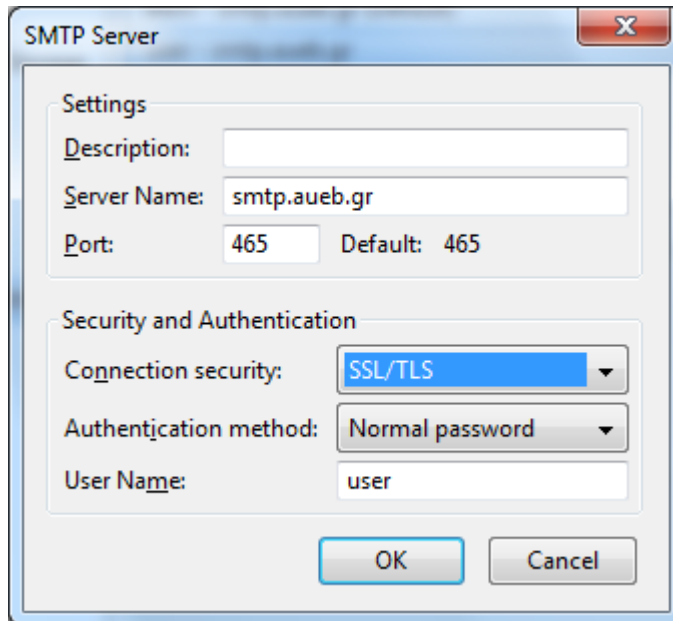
SMTP Server

Settings

Description:

Server Name: smtp.aueb.gr

Port: 465 Default: 465

Security and Authentication

Connection security: SSL/TLS

Authentication method: Normal password

User Name: user

OK Cancel